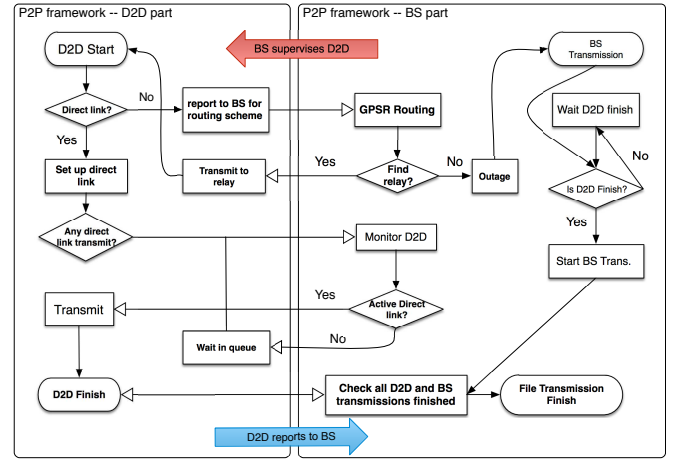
P2P framework -- D2D part

P2P framework -- BS part

D2D Start

BS supervises D2D

BS Transmission

Direct link?

No

report to BS for routing scheme

GPSR Routing

Wait D2D finish

Yes

Set up direct link

Yes

Transmit to relay

Find relay?

No

Outage

No

Is D2D Finish?

Yes

Any direct link transmit?

Monitor D2D

Start BS Trans.

Yes

Transmit

Active Direct link?

No

Wait in queue

D2D Finish

Check all D2D and BS transmissions finished

File Transmission Finish

D2D reports to BS